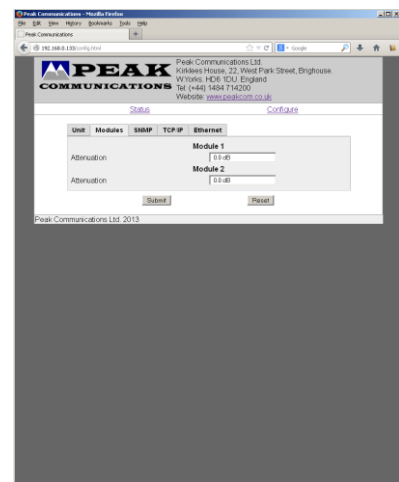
Peak Communications - Mozilla Firefox
File Edit View History Bookmarks Tools Help
Peak Communications
192.168.0.133/config.html
Google

PEAK COMMUNICATIONS
Peak Communications Ltd.
Kirklees House, 22, West Park Street, Brighouse
W.Yorks. HD6 1DU. England
Tel: (+44) 1484 714200
Website: www.peakcom.co.uk

Status
Configure

Unit
Modules
SNMP
TCP/IP
Ethernet

Module 1
Attenuation 0.0 dB
Module 2
Attenuation 0.0 dB

Submit
Reset

Peak Communications Ltd. 2013